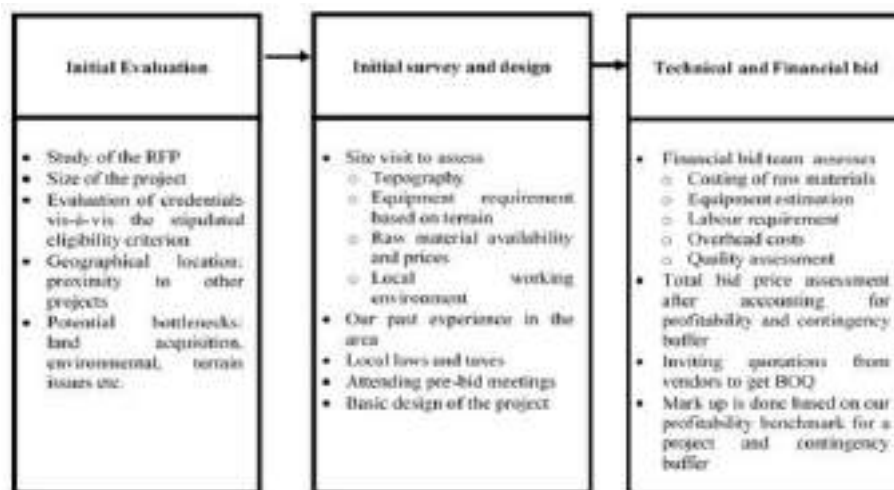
Initial Evaluation

- Study of the RFP
- Size of the project
- Evaluation of credentials vis-à-vis the stipulated eligibility criterion
- Geographical location: proximity to other projects
- Potential bottlenecks: land acquisition, environmental, terrain issues etc.

Initial survey and design

- Site visit to assess
  - Topography
  - Equipment requirement based on terrain
  - Raw material availability and prices
  - Local working environment
- Our past experience in the area
- Local laws and taxes
- Attending pre-bid meetings
- Basic design of the project

Technical and Financial bid

- Financial bid team assesses
  - Costing of raw materials
  - Equipment estimation
  - Labour requirement
  - Overhead costs
  - Quality assessment
- Total bid price assessment after accounting for profitability and contingency buffer
- Inviting quotations from vendors to get BOQ
- Mark up is done based on our profitability benchmark for a project and contingency buffer